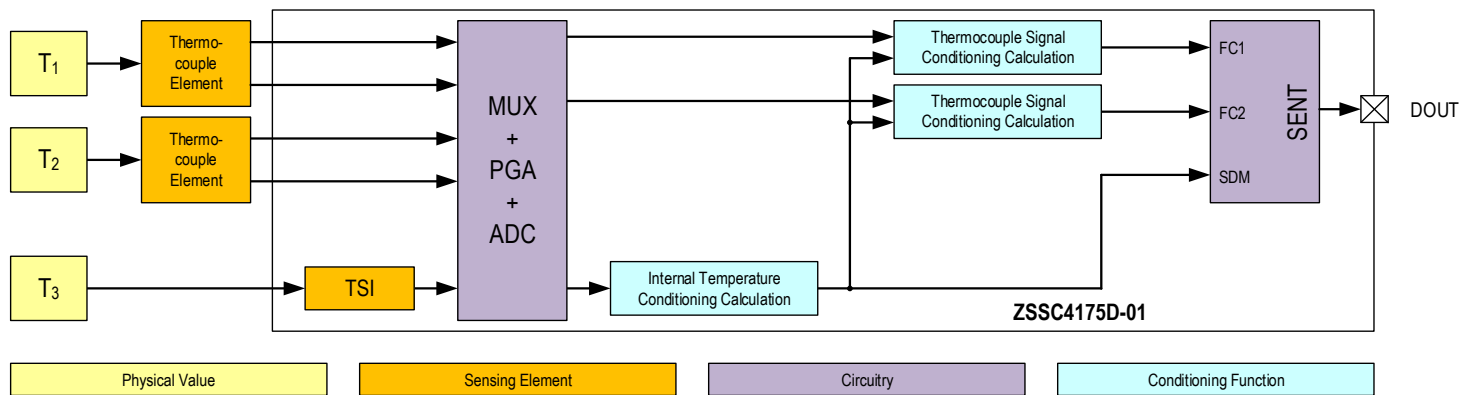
$T_1$

Thermocouple Element

$T_2$

Thermocouple Element

$T_3$

TSI

MUX + PGA + ADC

Thermocouple Signal Conditioning Calculation

Thermocouple Signal Conditioning Calculation

Internal Temperature Conditioning Calculation

FC1

FC2

SDM

SENT

DOUT

ZSSC4175D-01

Physical Value

Sensing Element

Circuitry

Conditioning Function